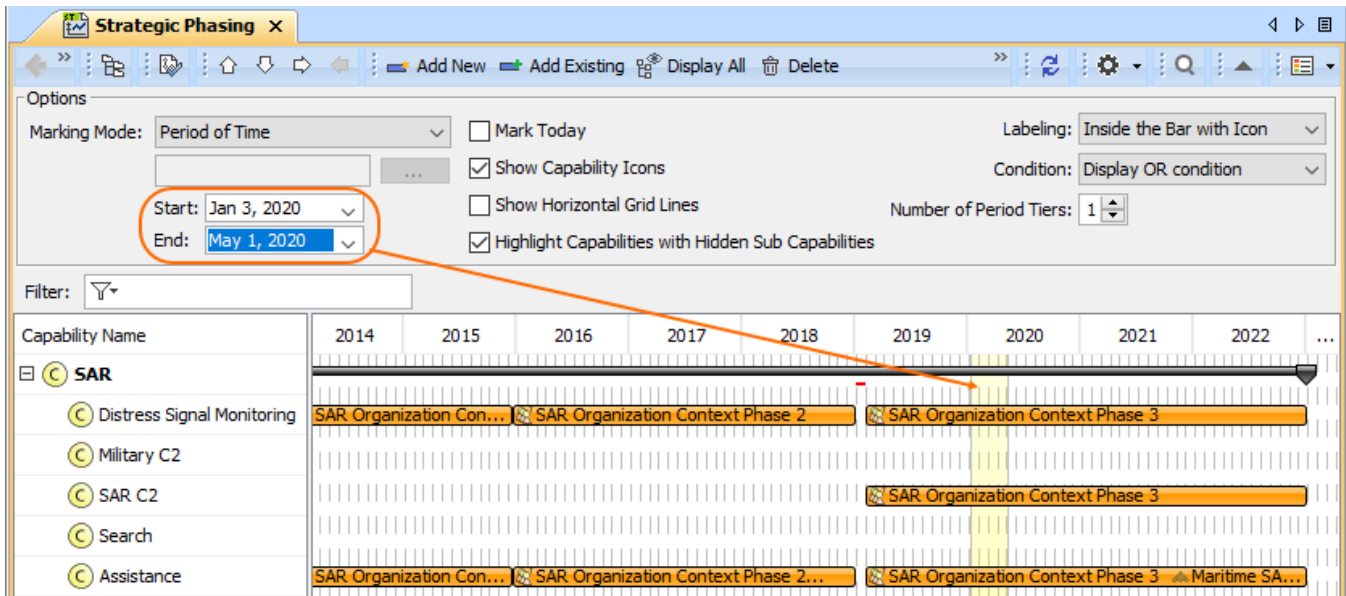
Strategic Phasing ×

Add New Add Existing Display All Delete

Options

Marking Mode: Period of Time

...

Start: Jan 3, 2020

End: May 1, 2020

Mark Today

Show Capability Icons

Show Horizontal Grid Lines

Highlight Capabilities with Hidden Sub Capabilities

Labeling: Inside the Bar with Icon

Condition: Display OR condition

Number of Period Tiers: 1

Filter:

| Capability Name | 2014 | 2015 | 2016 | 2017 | 2018 | 2019 | 2020 | 2021 | 2022 | ... |
|---|---|---|---|---|---|---|---|---|---|---|
| SAR | | | | | | | | | | |
| Distress Signal Monitoring | SAR Organization Con... | SAR Organization Context Phase 2 | | | | SAR Organization Context Phase 3 | | | | |
| Military C2 | | | | | | | | | | |
| SAR C2 | | | | | | SAR Organization Context Phase 3 | | | | |
| Search | | | | | | | | | | |
| Assistance | SAR Organization Con... | SAR Organization Context Phase 2... | | | | SAR Organization Context Phase 3 | | Maritime SA... | | |